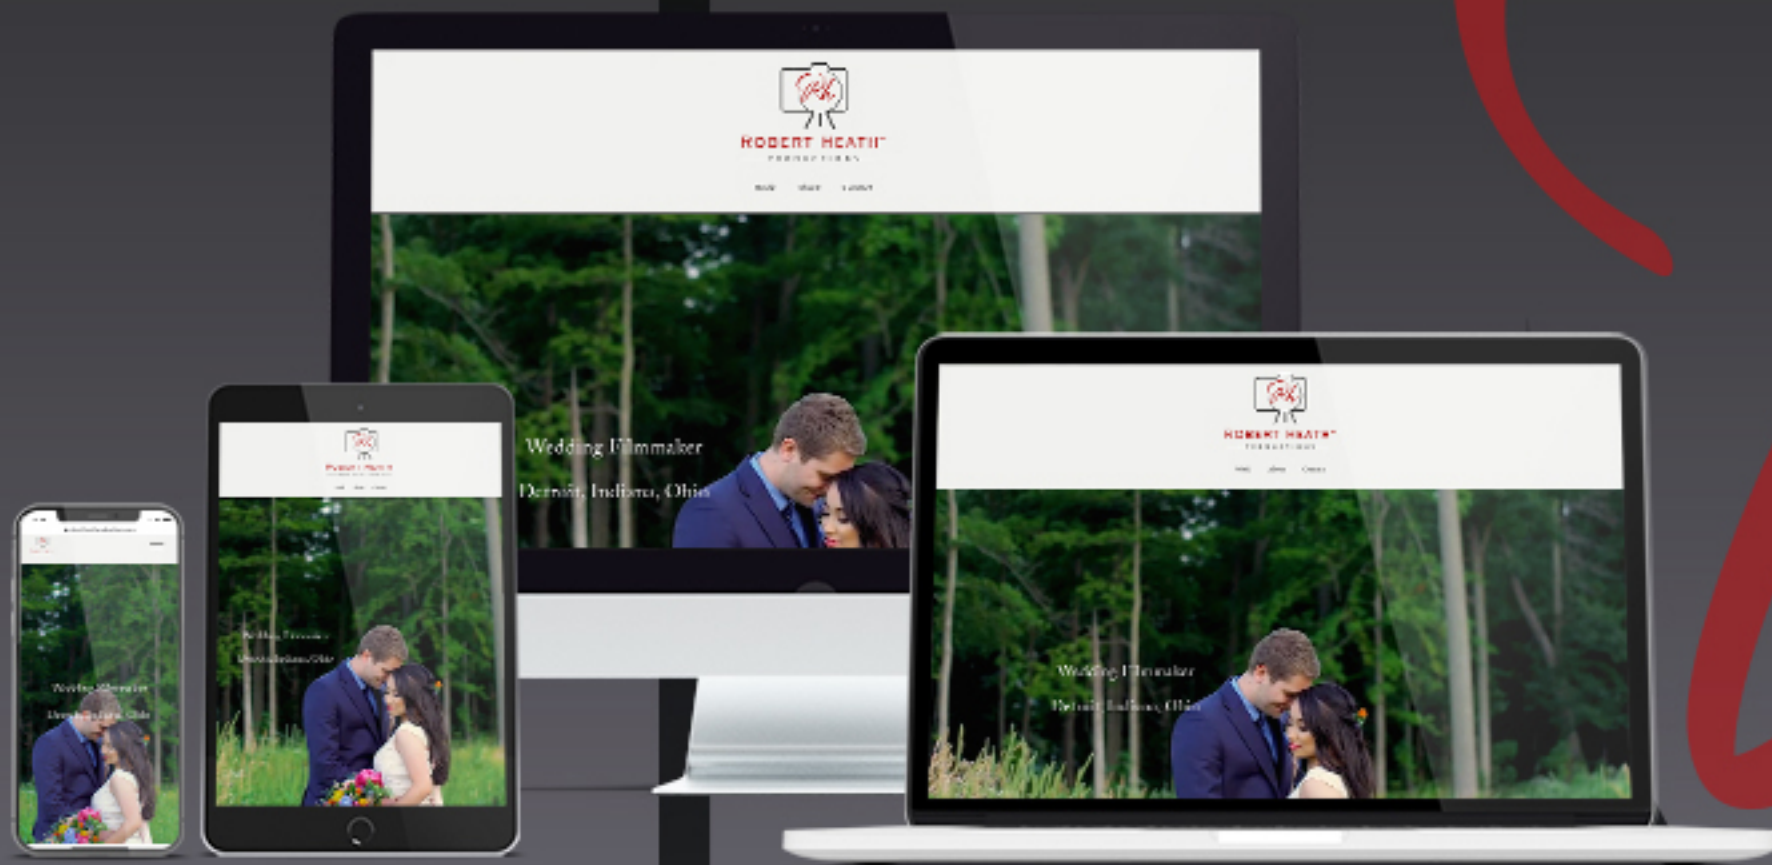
ROBERT HEATH
PRODUCTIONS

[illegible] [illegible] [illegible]

Wedding Filmmaker
Detroit, Indiana, Ohio

ROBERT HEATH
PRODUCTIONS

Wedding Filmmaker
Detroit, Indiana, Ohio

ROBERT HEATH

Wedding Filmmaker
Detroit, Indiana, Ohio

Wedding Filmmaker
Detroit, Indiana, Ohio